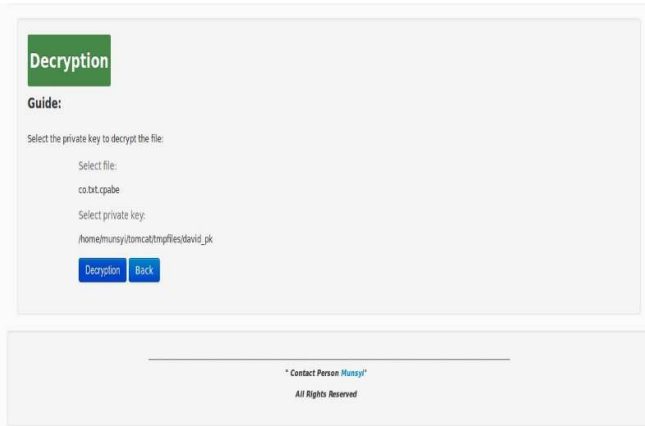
Decryption

Guide:

Select the private key to decrypt the file:

Select file:

co.txt.cpabe

Select private key:

/home/munsyi/tomcat/tmpfiles/david_pk

Decryption Back

* Contact Person Munsyi*

All Rights Reserved